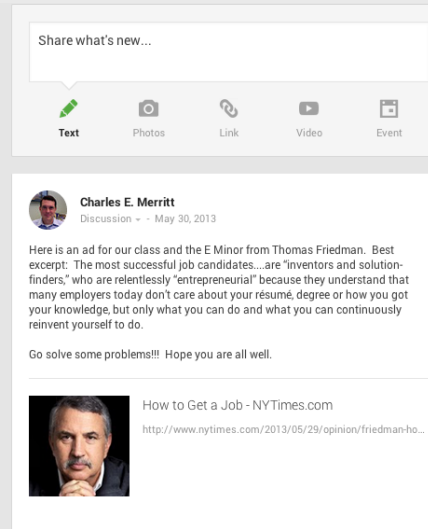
Share what's new...

Text

Photos

Link

Video

Event

Charles E. Merritt
Discussion - · May 30, 2013

Here is an ad for our class and the E Minor from Thomas Friedman. Best excerpt: The most successful job candidates....are "inventors and solution-finders," who are relentlessly "entrepreneurial" because they understand that many employers today don't care about your résumé, degree or how you got your knowledge, but only what you can do and what you can continuously reinvent yourself to do.

Go solve some problems!!! Hope you are all well.

How to Get a Job - NYTimes.com
http://www.nytimes.com/2013/05/29/opinion/friedman-ho...